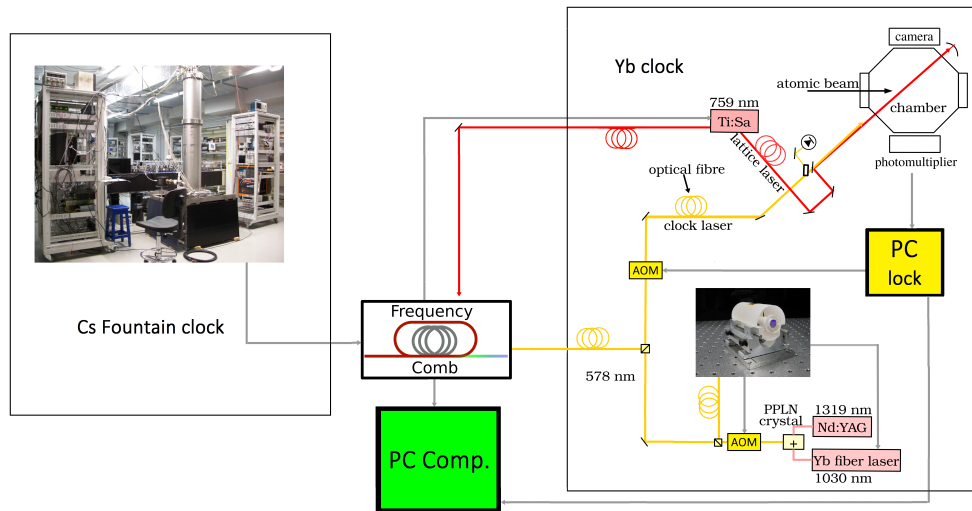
Cs Fountain clock

Frequency

Comb

PC Comp.

Yb clock

759 nm

Ti:Sa

lattice laser

atomic beam

camera

chamber

photomultiplier

optical fibre

clock laser

AOM

PC lock

578 nm

PPLN crystal

1319 nm

Nd:YAG

AOM

+

Yb fiber laser

1030 nm